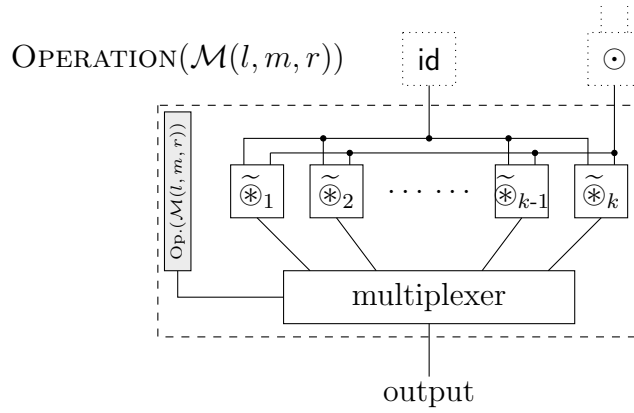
OPERATION$(\mathcal{M}(l, m, r))$

id

$\odot$

Op.$(\mathcal{M}(l, m, r))$

$\widetilde{\circledast}_1$

$\widetilde{\circledast}_2$

$\cdots\cdots$

$\widetilde{\circledast}_{k\text{-}1}$

$\widetilde{\circledast}_k$

multiplexer

output